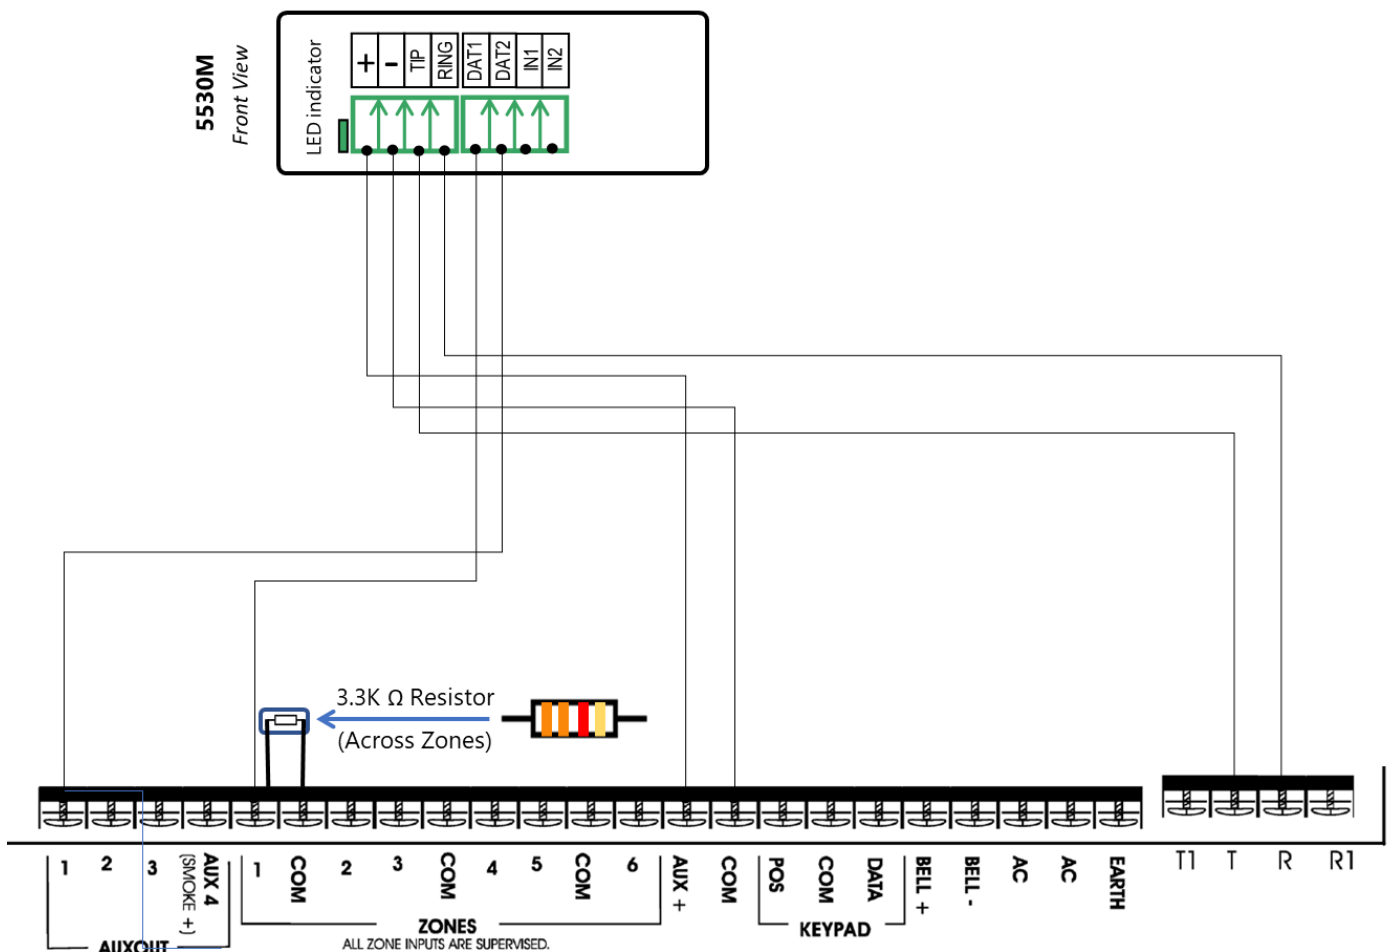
5530M
Front View

LED indicator

+
-
TIP
RING
DAT1
DAT2
IN1
IN2

3.3K Ω Resistor
(Across Zones)

1
2
3
AUX 4 (SMOKE +)
AUXOUT
1
COM
2
3
COM
4
5
COM
6
ZONES
ALL ZONE INPUTS ARE SUPERVISED.
AUX +
COM
POS
COM
DATA
KEYPAD
BELL +
BELL -
AC
AC
EARTH
T1
T
R
R1